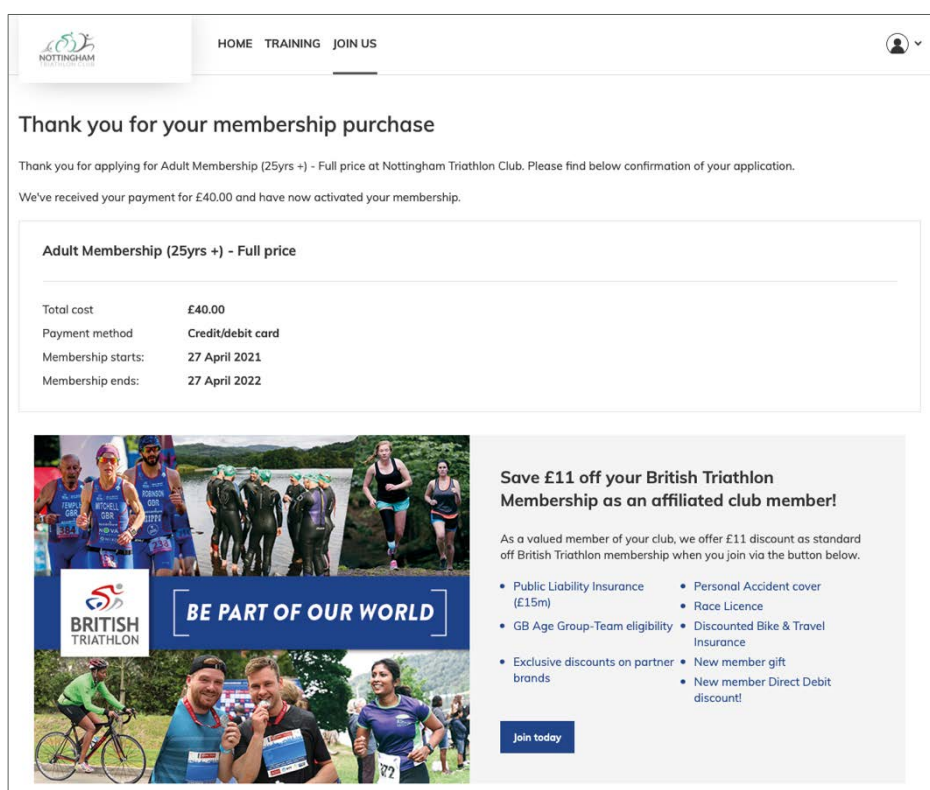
NOTTINGHAM TRIATHLON CLUB

HOME TRAINING JOIN US

Thank you for your membership purchase

Thank you for applying for Adult Membership (25yrs +) - Full price at Nottingham Triathlon Club. Please find below confirmation of your application.

We've received your payment for £40.00 and have now activated your membership.

Adult Membership (25yrs +) - Full price

| | |
|---|---|
| Total cost | £40.00 |
| Payment method | Credit/debit card |
| Membership starts: | 27 April 2021 |
| Membership ends: | 27 April 2022 |

BRITISH TRIATHLON

BE PART OF OUR WORLD

Save £11 off your British Triathlon Membership as an affiliated club member!

As a valued member of your club, we offer £11 discount as standard off British Triathlon membership when you join via the button below.

- Public Liability Insurance (£15m)
- GB Age Group-Team eligibility
- Exclusive discounts on partner brands
- Personal Accident cover
- Race Licence
- Discounted Bike & Travel Insurance
- New member gift
- New member Direct Debit discount!

Join today